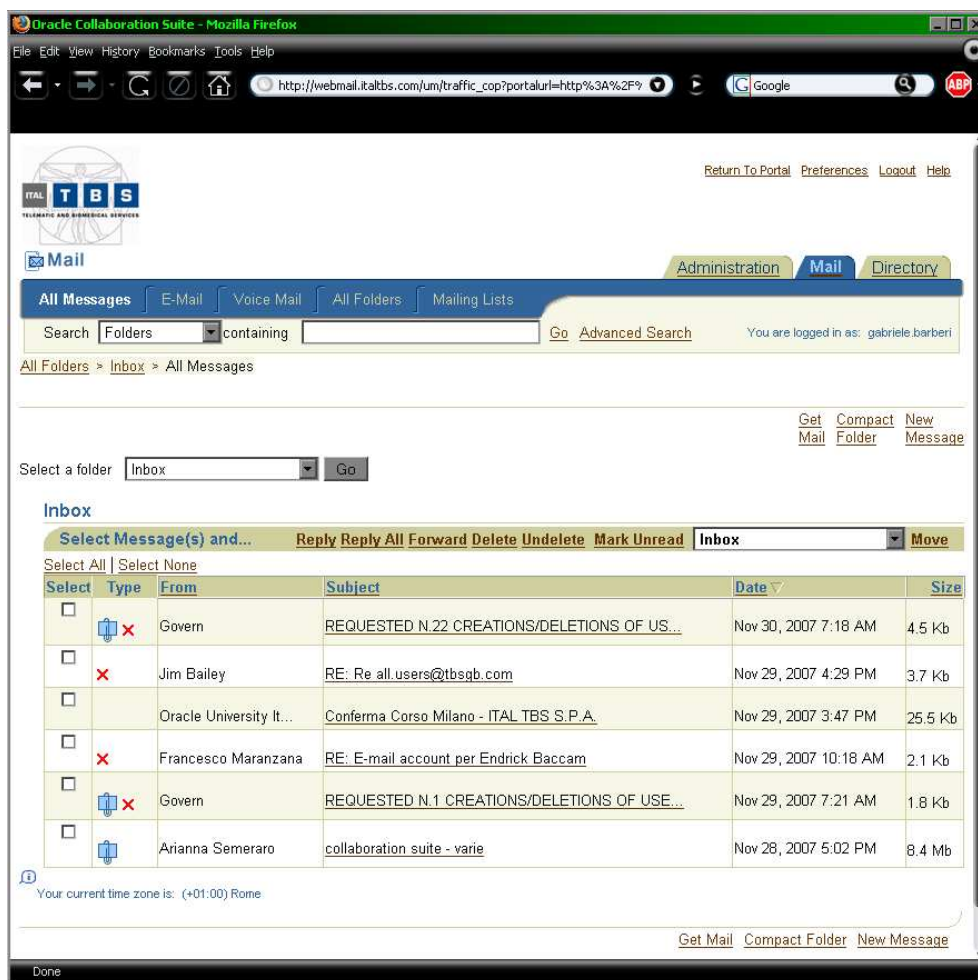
Oracle Collaboration Suite - Mozilla Firefox

File Edit View History Bookmarks Tools Help

http://webmail.italtbs.com/um/traffic_cop?portalurl=http%3A%2F%

Google

ABP

ITAL T B S
TELEMATIC AND BIOMEDICAL SERVICES

Return To Portal Preferences Logout Help

Mail

Administration Mail Directory

All Messages E-Mail Voice Mail All Folders Mailing Lists

Search Folders containing Go Advanced Search You are logged in as: gabriele.barberi

All Folders > Inbox > All Messages

Get Mail Compact Folder New Message

Select a folder Inbox Go

Inbox

Select Message(s) and... Reply Reply All Forward Delete Undelete Mark Unread Inbox Move

Select All | Select None

| Select | Type | From | Subject | Date | Size |
|---|---|---|---|---|---|
| ☐ | | Govern | REQUESTED N.22 CREATIONS/DELETIONS OF US... | Nov 30, 2007 7:18 AM | 4.5 Kb |
| ☐ | | Jim Bailey | RE: Re all.users@tbsgb.com | Nov 29, 2007 4:29 PM | 3.7 Kb |
| ☐ | | Oracle University It... | Conferma Corso Milano - ITAL TBS S.P.A. | Nov 29, 2007 3:47 PM | 25.5 Kb |
| ☐ | | Francesco Maranzana | RE: E-mail account per Endrick Baccam | Nov 29, 2007 10:18 AM | 2.1 Kb |
| ☐ | | Govern | REQUESTED N.1 CREATIONS/DELETIONS OF USE... | Nov 29, 2007 7:21 AM | 1.8 Kb |
| ☐ | | Arianna Semeraro | collaboration suite - varie | Nov 28, 2007 5:02 PM | 8.4 Mb |

Your current time zone is: (+01:00) Rome

Get Mail Compact Folder New Message

Done